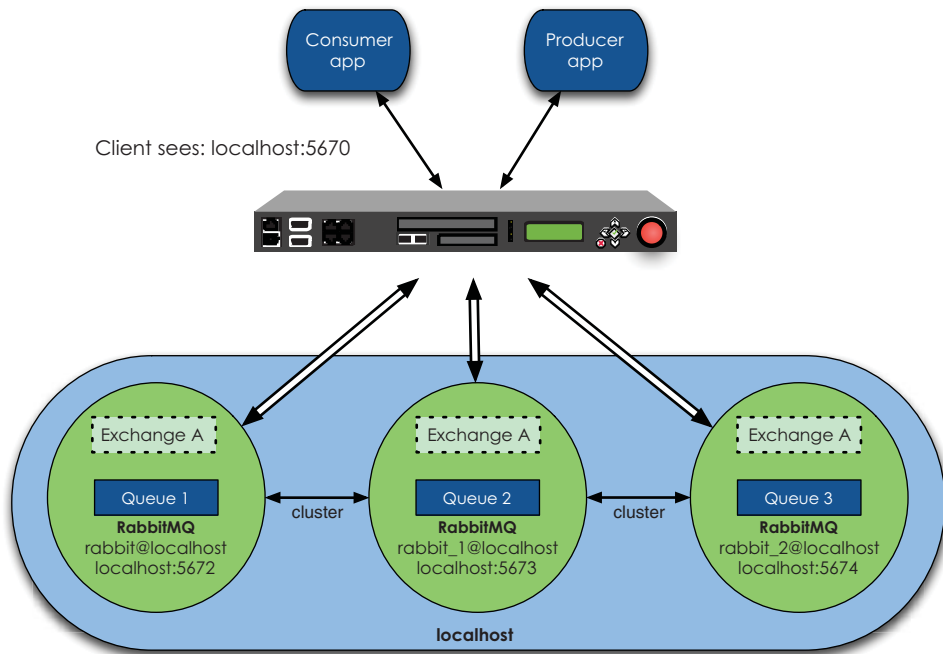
Consumer app

Producer app

Client sees: localhost:5670

Exchange A

Queue 1

RabbitMQ
rabbit@localhost
localhost:5672

cluster

Exchange A

Queue 2

RabbitMQ
rabbit_1@localhost
localhost:5673

cluster

Exchange A

Queue 3

RabbitMQ
rabbit_2@localhost
localhost:5674

localhost